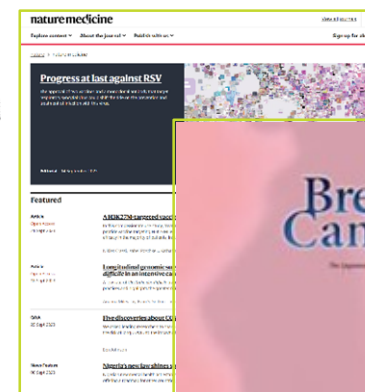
nature medicine

Explore content ⌄ About the journal ⌄ Publish with us ⌄

Sign up for

Progress at last against RSV

Featured

A MDK27M-targeted vacc

Longitudinal genomic sur difficult in an intensive ca

Five discoveries about CO

Nigeria's new law shines a

Bre
Can